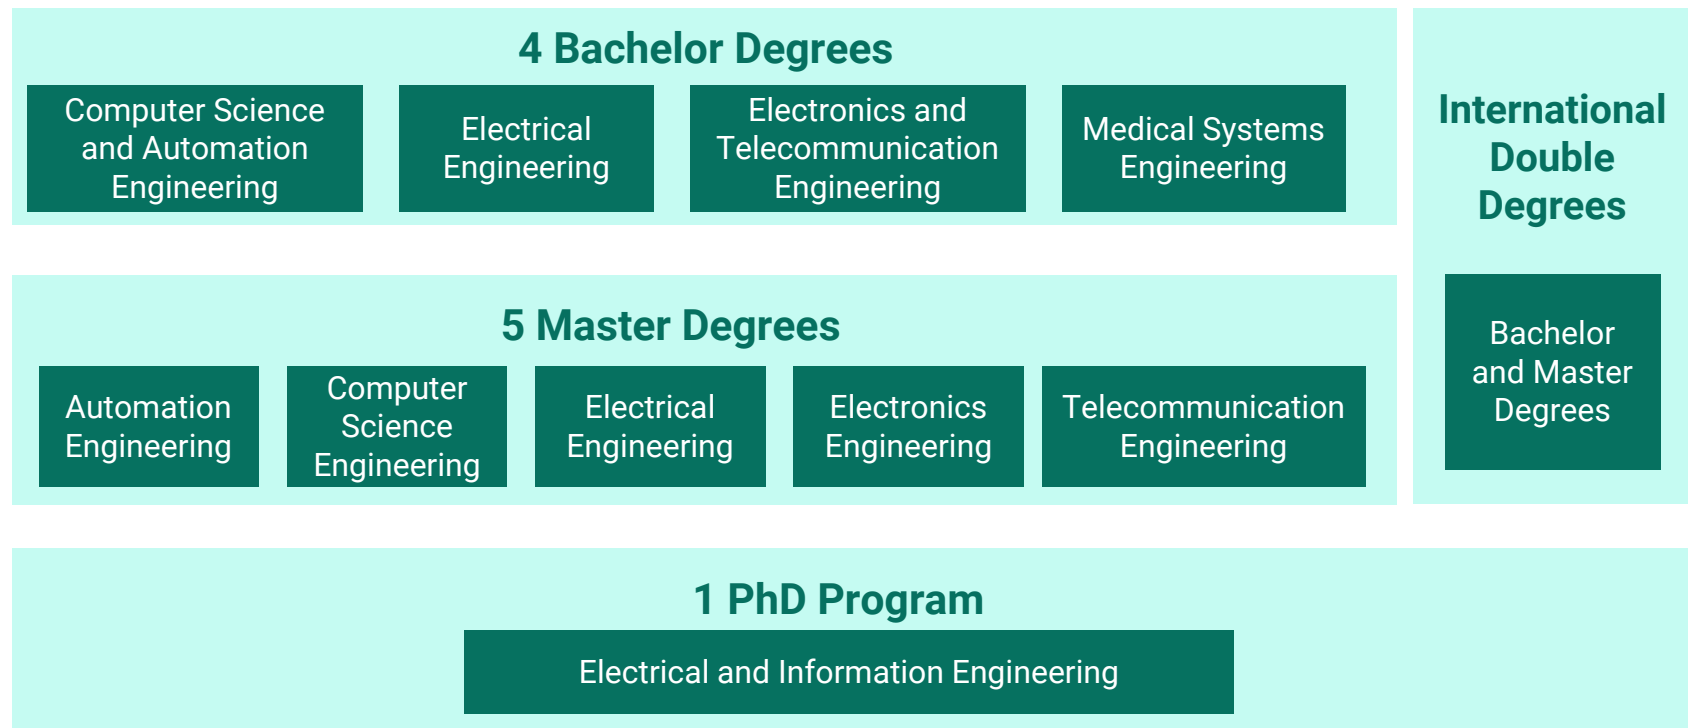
4 Bachelor Degrees

Computer Science and Automation Engineering

Electrical Engineering

Electronics and Telecommunication Engineering

Medical Systems Engineering

International Double Degrees

Bachelor and Master Degrees

5 Master Degrees

Automation Engineering

Computer Science Engineering

Electrical Engineering

Electronics Engineering

Telecommunication Engineering

1 PhD Program

Electrical and Information Engineering